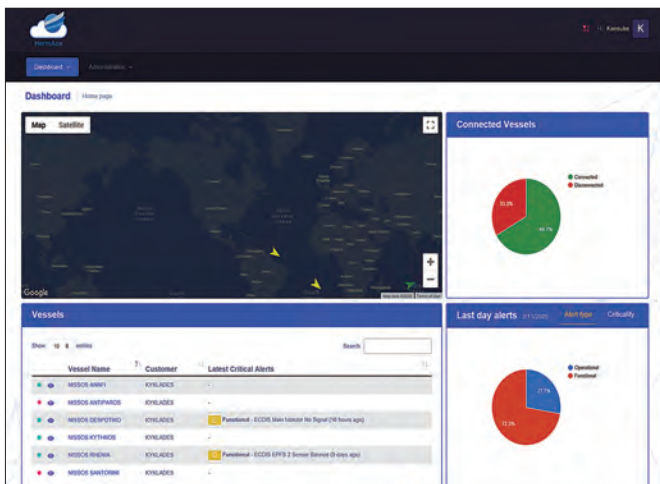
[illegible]

Hi, Kenube K

Dashboard Administration

Dashboard Home page

Map Satellite

Google

Connected Vessels

Connected
Disconnected

33.3%

66.7%

Vessels

Show 10 entries

Search

| | Vessel Name | Customer | Latest Critical Alerts |
|---|---|---|---|
| | MISSOS ANAFI | KYKLADES | - |
| | MISSOS ANTIPAROS | KYKLADES | - |
| | MISSOS DESPOTIKO | KYKLADES | Functional - ECDIS Main Monitor No Signal (16 hours ago) |
| | MISSOS KYTHNOS | KYKLADES | - |
| | MISSOS RHENIA | KYKLADES | Functional - ECDIS EPFS 2 Sensor Beyond (5 days ago) |
| | MISSOS SANTORINI | KYKLADES | - |

Last day alerts

Alert type Criticality

Operational
Functional

27.7%

72.3%